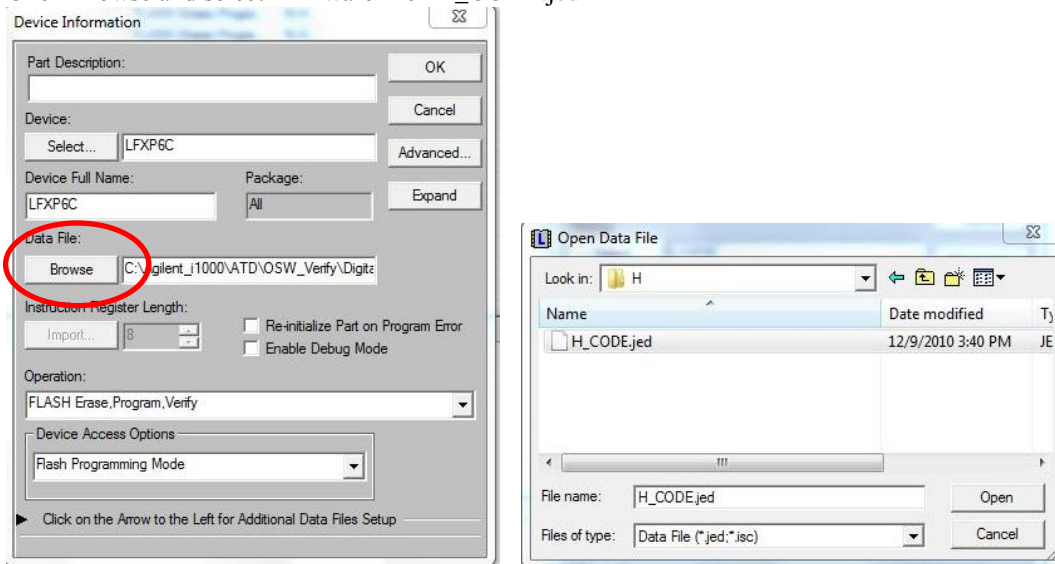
Device Information

Part Description:

OK

Cancel

Device:

Select...

LFXP6C

Advanced...

Device Full Name:

LFXP6C

Package:

All

Expand

Data File:

Browse

C:\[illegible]gilent_i1000\ATD\OSW_Verify\Digita

Instruction Register Length:

Import...

8

Re-initialize Part on Program Error

Enable Debug Mode

Operation:

FLASH Erase,Program,Verify

Device Access Options

Flash Programming Mode

Click on the Arrow to the Left for Additional Data Files Setup

Open Data File

Look in:

H

Name

Date modified

Ty

H_CODE.jed

12/9/2010 3:40 PM

JE

File name:

H_CODE.jed

Open

Files of type:

Data File (*.jed;*.isc)

Cancel